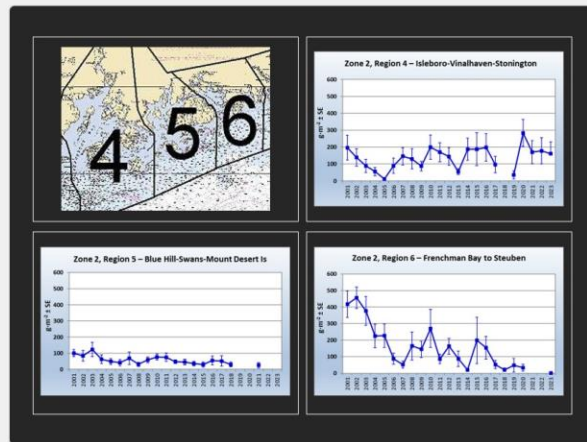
4 5 6

Zone 2, Region 4 – Isleboro-Vinalhaven-Stonington

g·m⁻² ± SE

0
100
200
300
400
500
600

2001 2002 2003 2004 2005 2006 2007 2008 2009 2010 2011 2012 2013 2014 2015 2016 2017 2018 2019 2020 2021 2022 2023

Zone 2, Region 5 – Blue Hill-Swans-Mount Desert Is

g·m⁻² ± SE

0
100
200
300
400
500
600

2001 2002 2003 2004 2005 2006 2007 2008 2009 2010 2011 2012 2013 2014 2015 2016 2017 2018 2019 2020 2021 2022 2023

Zone 2, Region 6 – Frenchman Bay to Steuben

g·m⁻² ± SE

0
100
200
300
400
500
600

2001 2002 2003 2004 2005 2006 2007 2008 2009 2010 2011 2012 2013 2014 2015 2016 2017 2018 2019 2020 2021 2022 2023